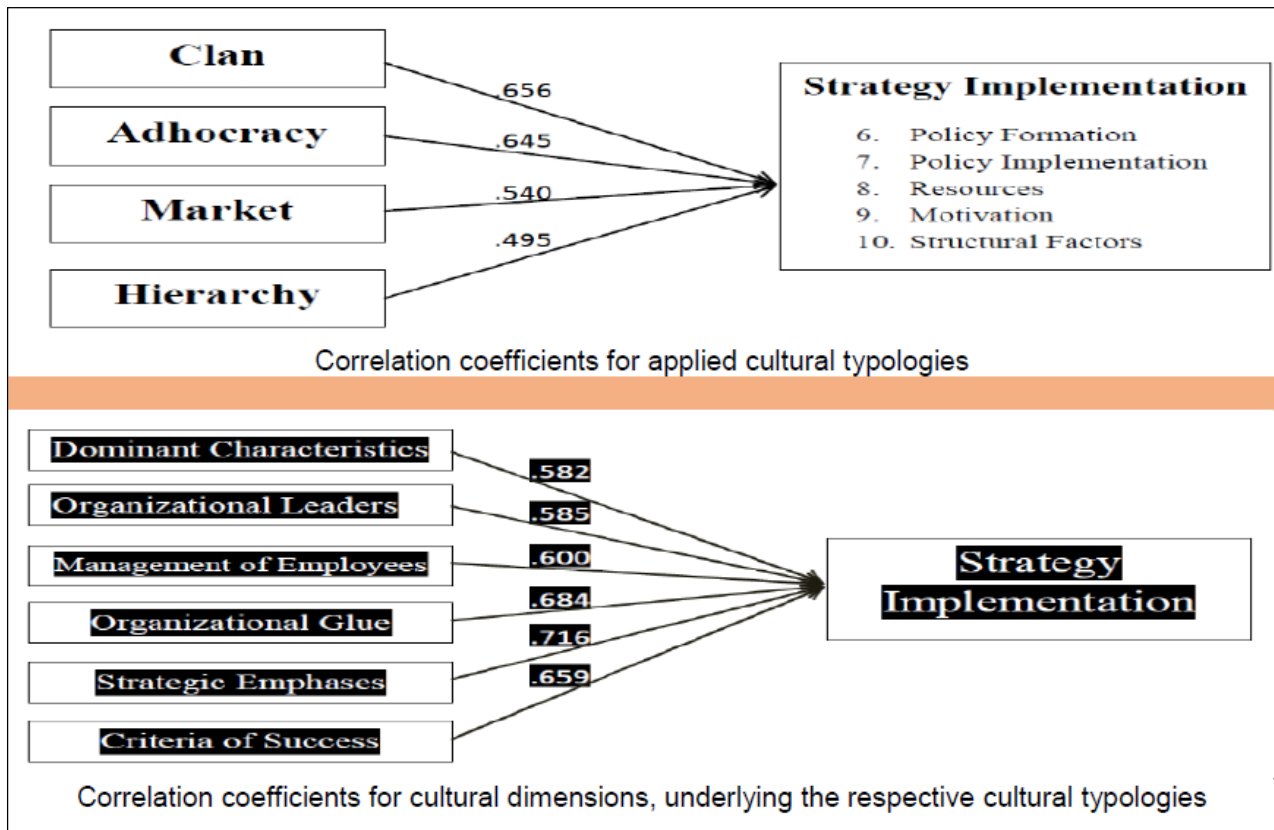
Clan

Adhocracy

Market

Hierarchy

.656

.645

.540

.495

Strategy Implementation

6. Policy Formation
7. Policy Implementation
8. Resources
9. Motivation
10. Structural Factors

Correlation coefficients for applied cultural typologies

Dominant Characteristics

Organizational Leaders

Management of Employees

Organizational Glue

Strategic Emphases

Criteria of Success

.582

.585

.600

.684

.716

.659

Strategy Implementation

Correlation coefficients for cultural dimensions, underlying the respective cultural typologies